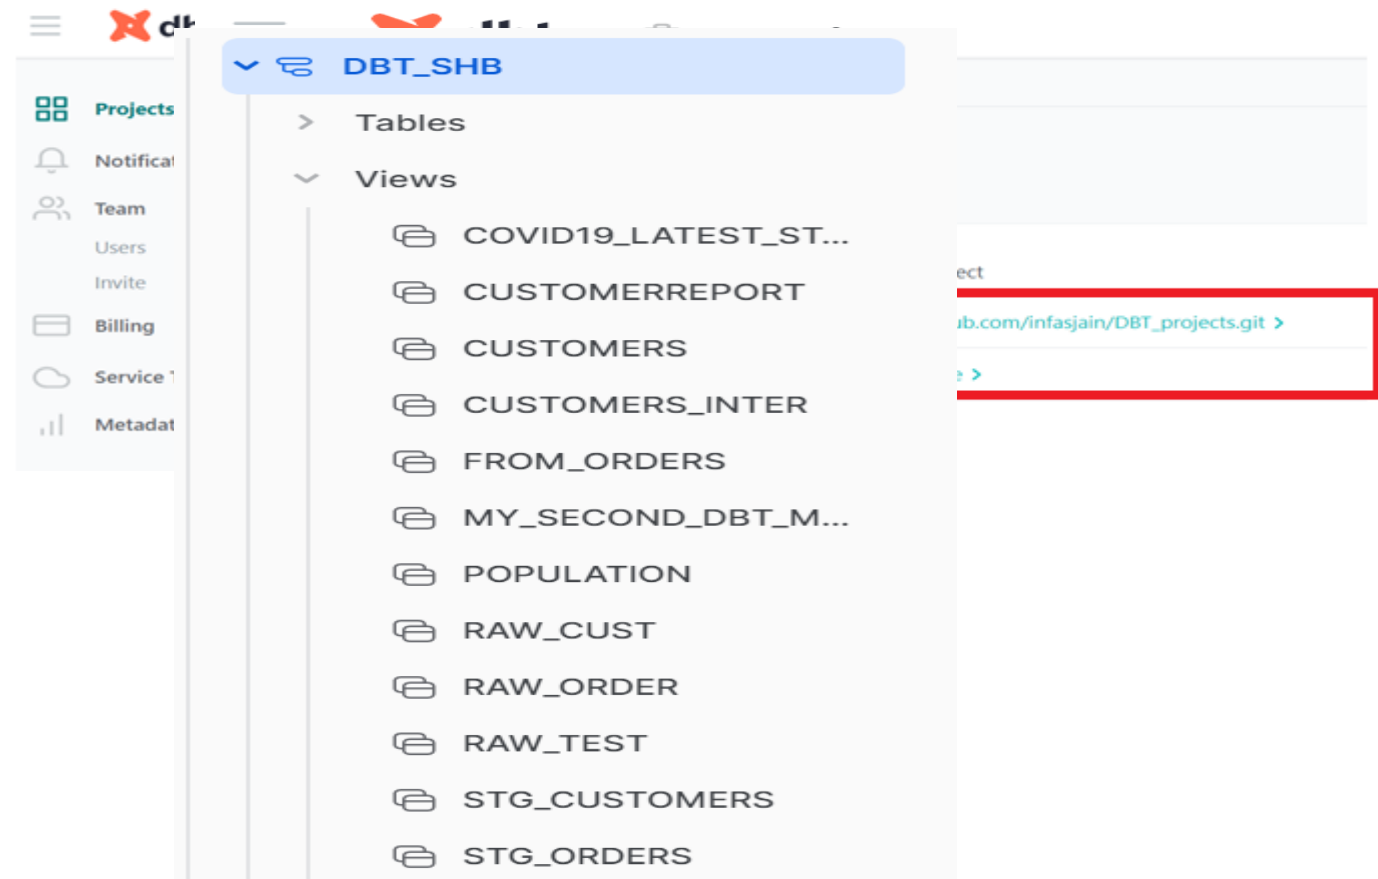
Projects
Notificat
Team
Users
Invite
Billing
Service
Metadat

DBT_SHB
Tables
Views
COVID19_LATEST_ST...
CUSTOMERREPORT
CUSTOMERS
CUSTOMERS_INTER
FROM_ORDERS
MY_SECOND_DBT_M...
POPULATION
RAW_CUST
RAW_ORDER
RAW_TEST
STG_CUSTOMERS
STG_ORDERS

ect
ub.com/infasjain/DBT_projects.git >
>